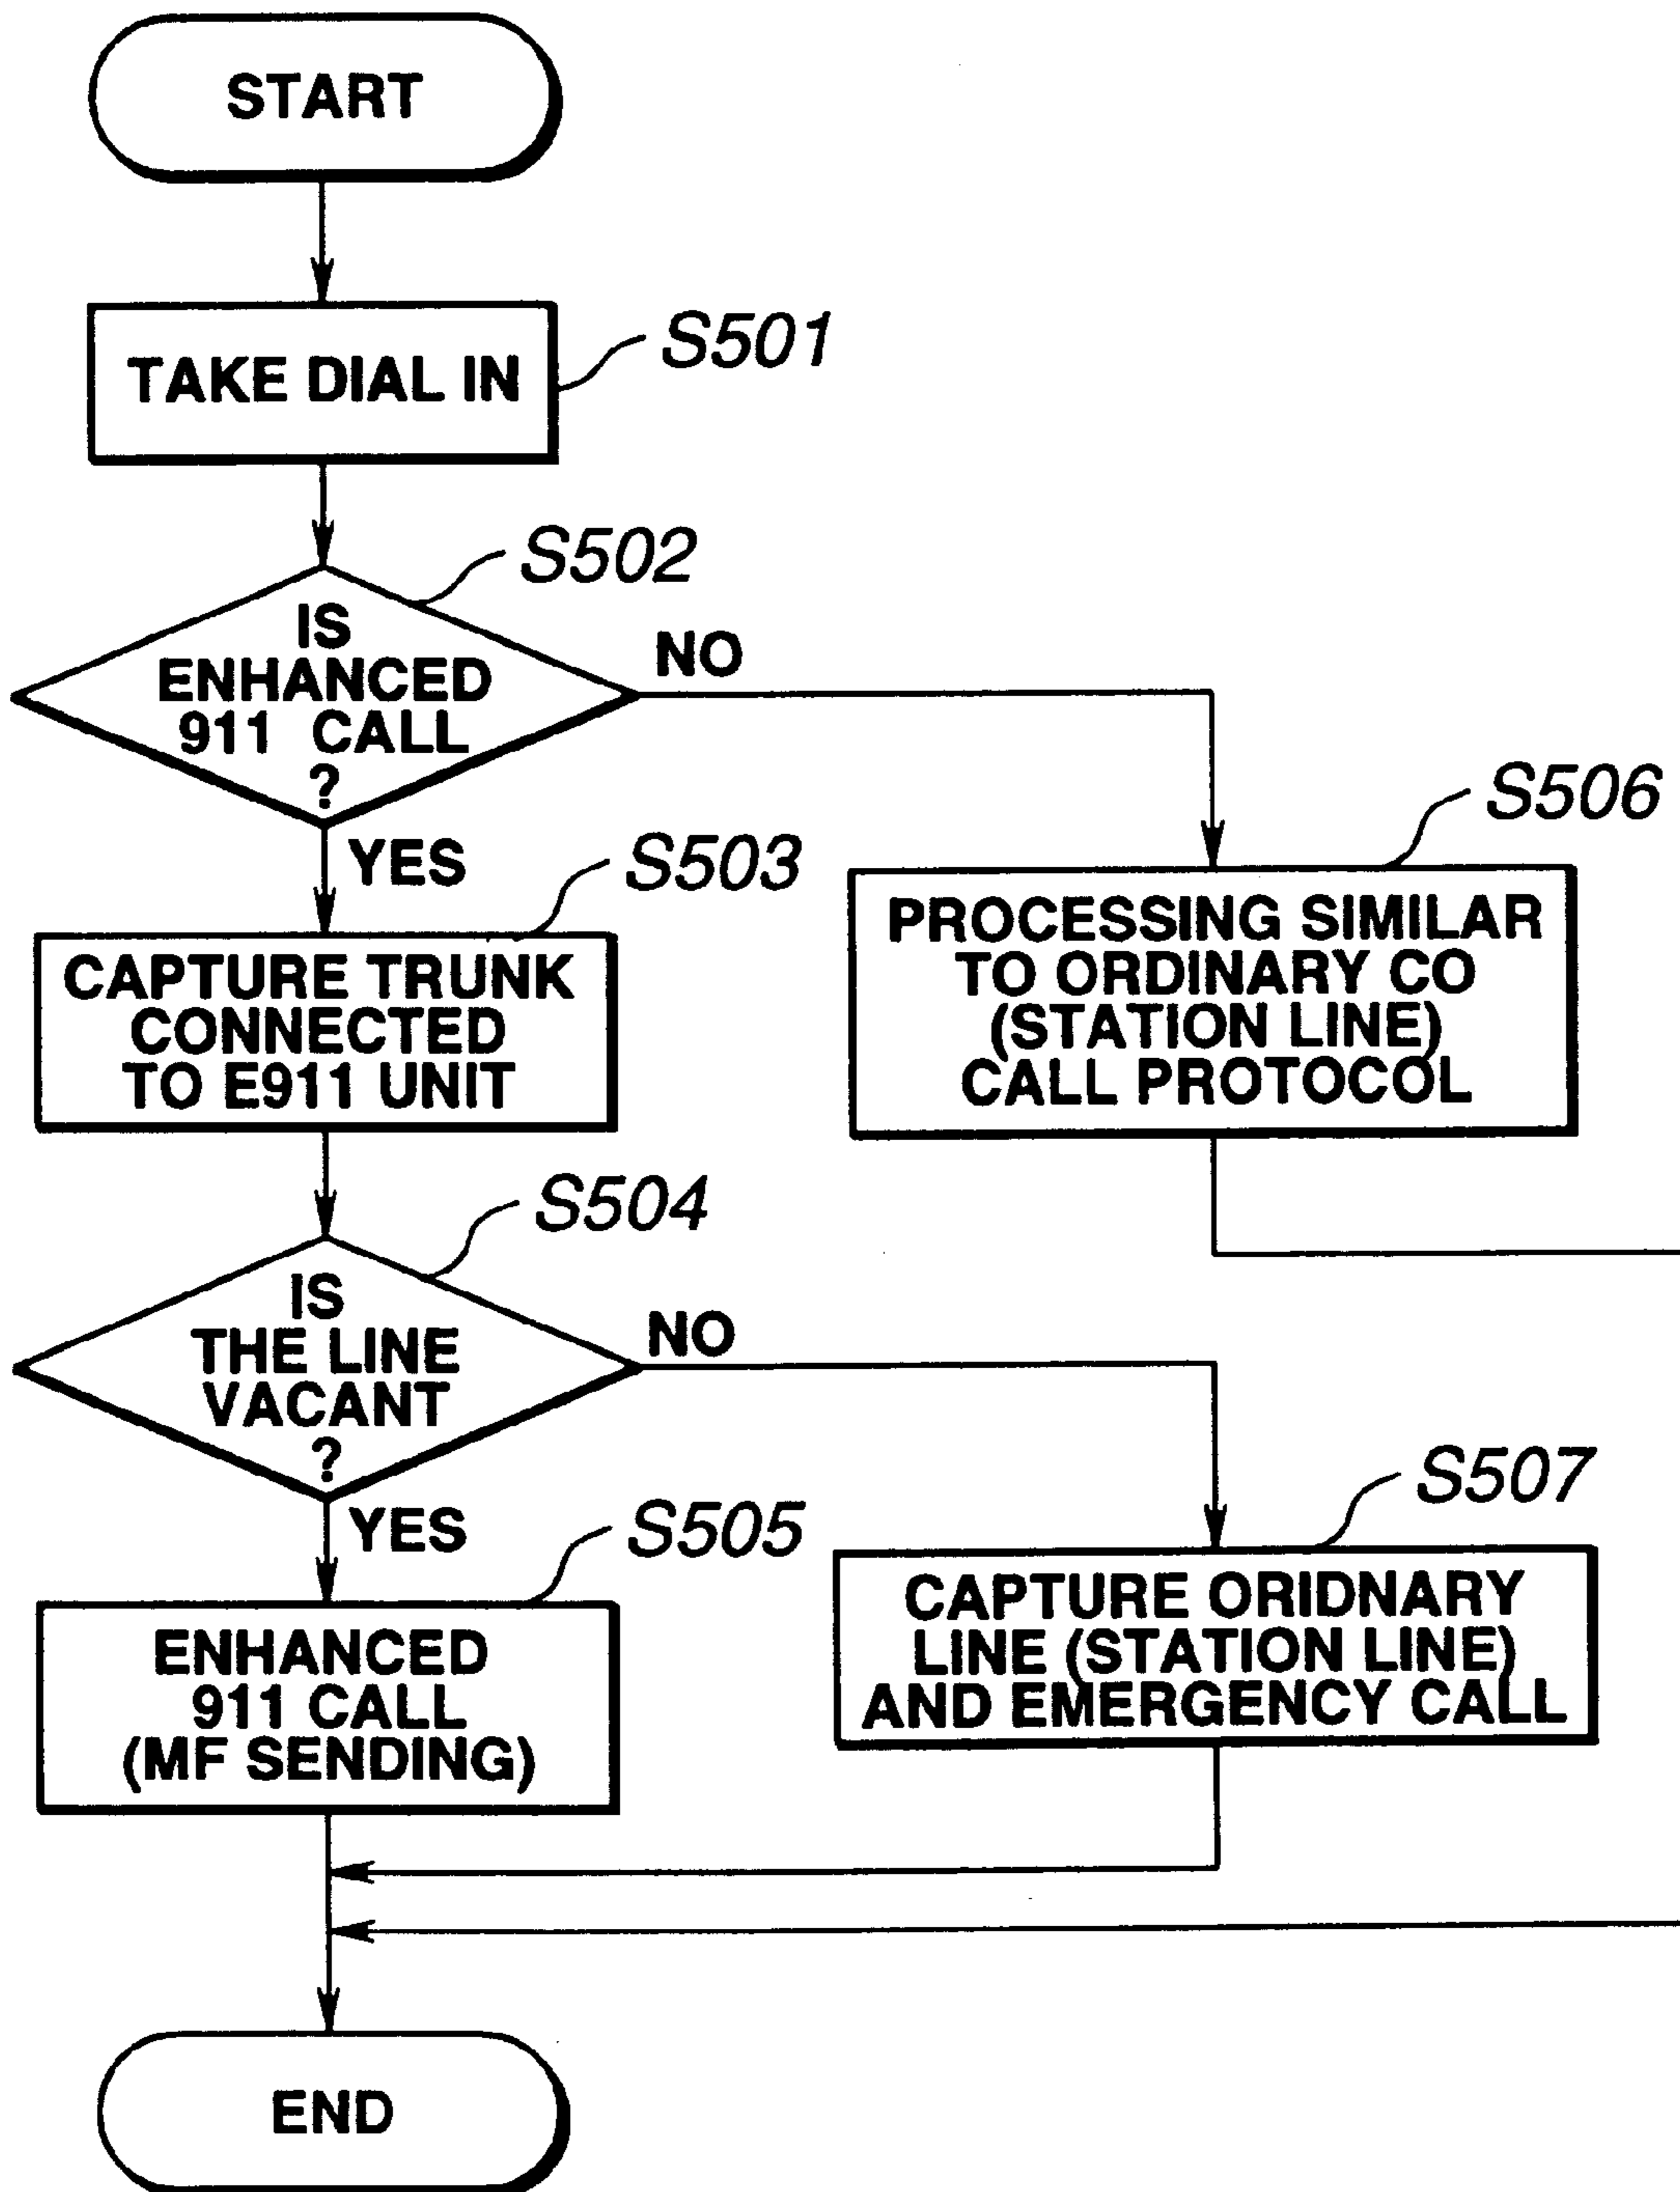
START

TAKE DIAL IN

S501

S502

IS ENHANCED 911 CALL ?

NO

YES

S503

CAPTURE TRUNK CONNECTED TO E911 UNIT

S506

PROCESSING SIMILAR TO ORDINARY CO (STATION LINE) CALL PROTOCOL

S504

IS THE LINE VACANT ?

NO

YES

S505

ENHANCED 911 CALL (MF SENDING)

S507

CAPTURE ORIDNARY LINE (STATION LINE) AND EMERGENCY CALL

END